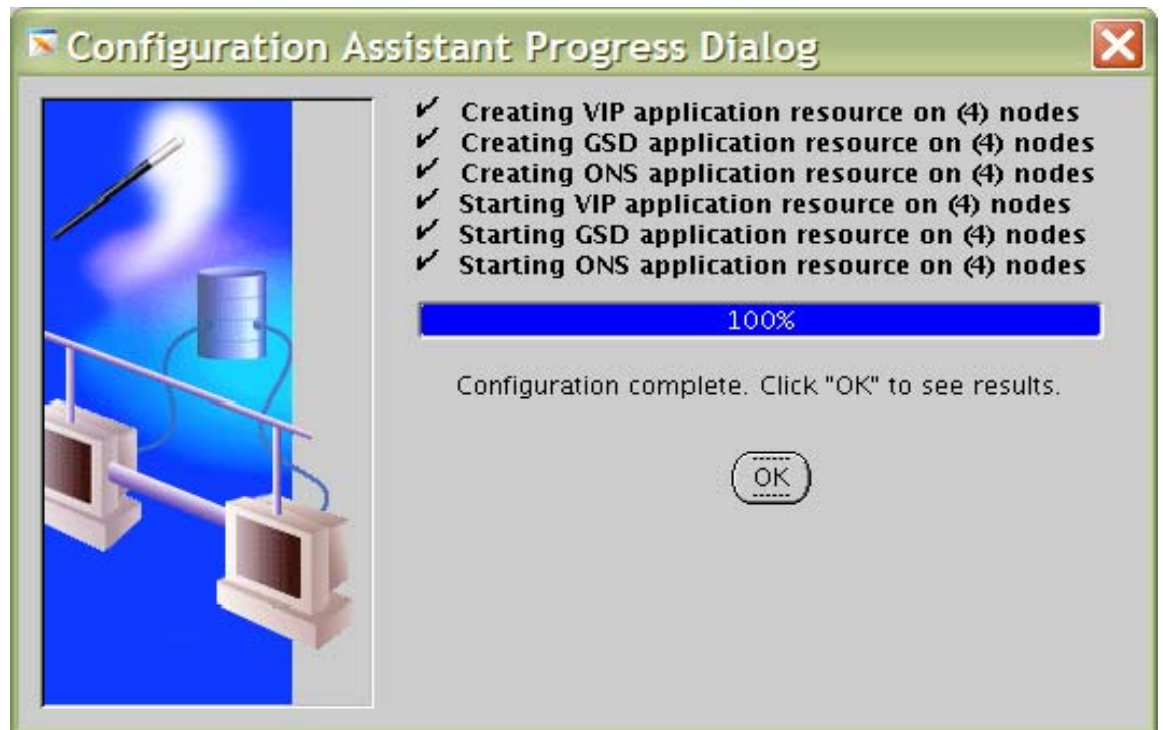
Configuration Assistant Progress Dialog

✔ Creating VIP application resource on (4) nodes
✔ Creating GSD application resource on (4) nodes
✔ Creating ONS application resource on (4) nodes
✔ Starting VIP application resource on (4) nodes
✔ Starting GSD application resource on (4) nodes
✔ Starting ONS application resource on (4) nodes

100%

Configuration complete. Click "OK" to see results.

OK